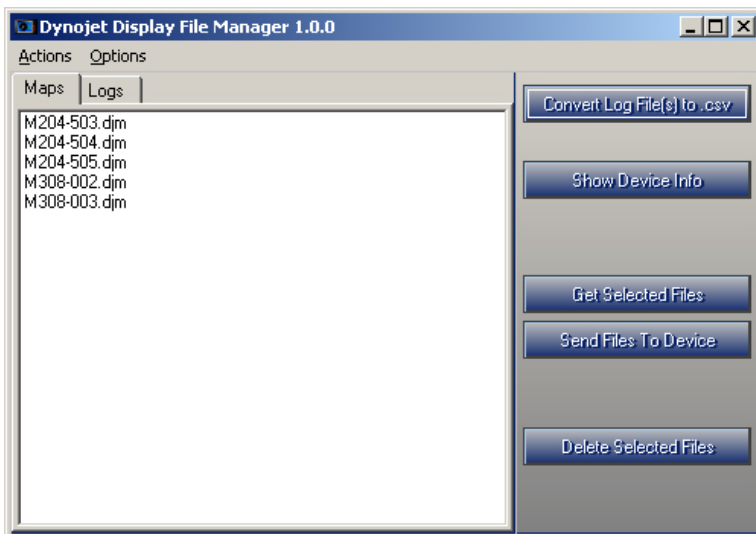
Dynojet Display File Manager 1.0.0

Actions Options

Maps Logs

M204-503.djm
M204-504.djm
M204-505.djm
M308-002.djm
M308-003.djm

Convert Log File(s) to .csv

Show Device Info

Get Selected Files

Send Files To Device

Delete Selected Files